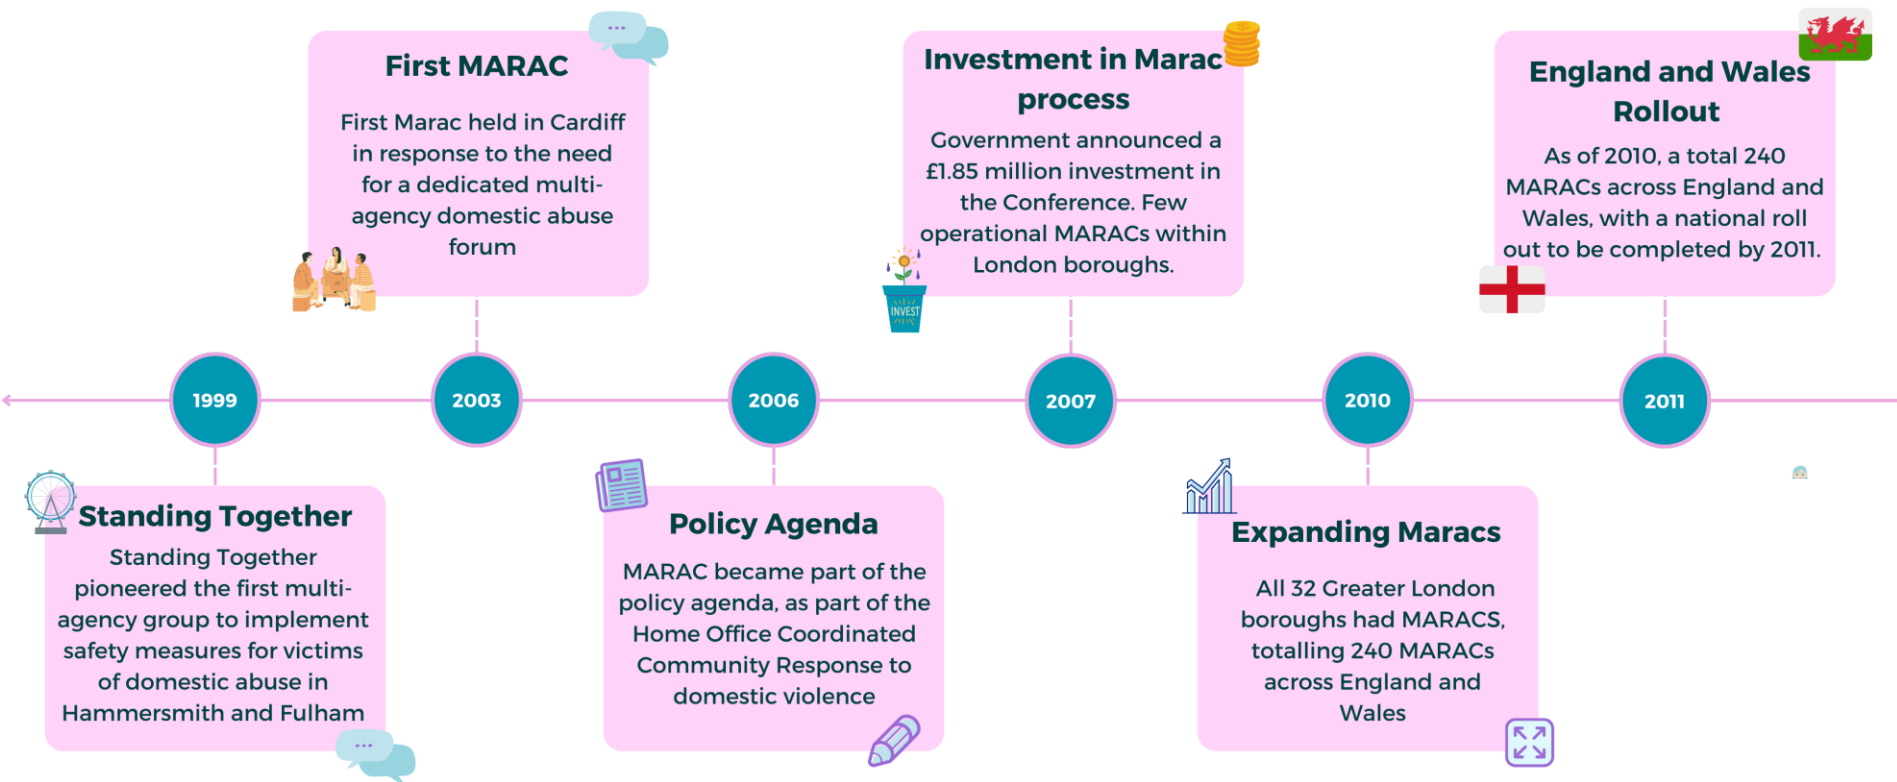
First MARAC

First Marac held in Cardiff in response to the need for a dedicated multi-agency domestic abuse forum

Investment in Marac process

Government announced a £1.85 million investment in the Conference. Few operational MARACs within London boroughs.

INVEST

England and Wales Rollout

As of 2010, a total 240 MARACs across England and Wales, with a national roll out to be completed by 2011.

1999

2003

2006

2007

2010

2011

Standing Together

Standing Together pioneered the first multi-agency group to implement safety measures for victims of domestic abuse in Hammersmith and Fulham

Policy Agenda

MARAC became part of the policy agenda, as part of the Home Office Coordinated Community Response to domestic violence

Expanding Maracs

All 32 Greater London boroughs had MARACS, totalling 240 MARACs across England and Wales